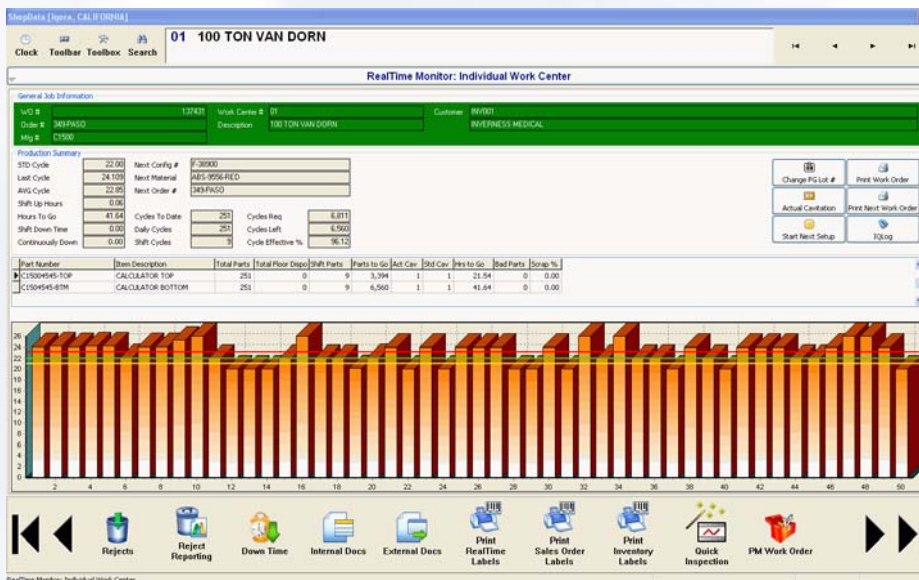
ShopData [Iqms, CALIFORNIA]

Clock Toolbar Toolbox Search

01 100 TON VAN DORN

RealTime Monitor: Individual Work Center

General Job Information

WO # 137431
Order # 349-PASO
Mfg # C1500
Work Center # 01
Description 100 TON VAN DORN
Customer INV001
INVERNESS MEDICAL

Production Summary

STD Cycle 22.00
Last Cycle 24.109
AVG Cycle 22.95
Shift Up Hours 0.06
Hours To Go 41.64
Shift Down Time 0.00
Continuously Down 0.00
Next Config # F-38900
Next Material ABS-9556-RED
Next Order # 349-PASO
Cycles To Date 251
Daily Cycles 251
Shift Cycles 9
Cycles Req 6,811
Cycles Left 6,560
Cycle Effective % 96.12

Change PG Lot #
Print Work Order
Actual Cavitation
Print Next Work Order
Start Next Setup
IQLog

| Part Number | Item Description | Total Parts | Total Floor Dispo | Shift Parts | Parts to Go | Act Cav | Std Cav | Hrs to Go | Bad Parts | Scrap % |
|---|---|---|---|---|---|---|---|---|---|---|
| C15004545-TOP | CALCULATOR TOP | 251 | 0 | 9 | 3,394 | 1 | 1 | 21.54 | 0 | 0.00 |
| C1504545-BTM | CALCULATOR BOTTOM | 251 | 0 | 9 | 6,560 | 1 | 1 | 41.64 | 0 | 0.00 |

26 24 22 20 18 16 14 12 10 8 6 4 2 0

2 4 6 8 10 12 14 16 18 20 22 24 26 28 30 32 34 36 38 40 42 44 46 48 50

Rejects
Reject Reporting
Down Time
Internal Docs
External Docs
Print RealTime Labels
Print Sales Order Labels
Print Inventory Labels
Quick Inspection
PM Work Order

RealTime Monitor: Individual Work Center